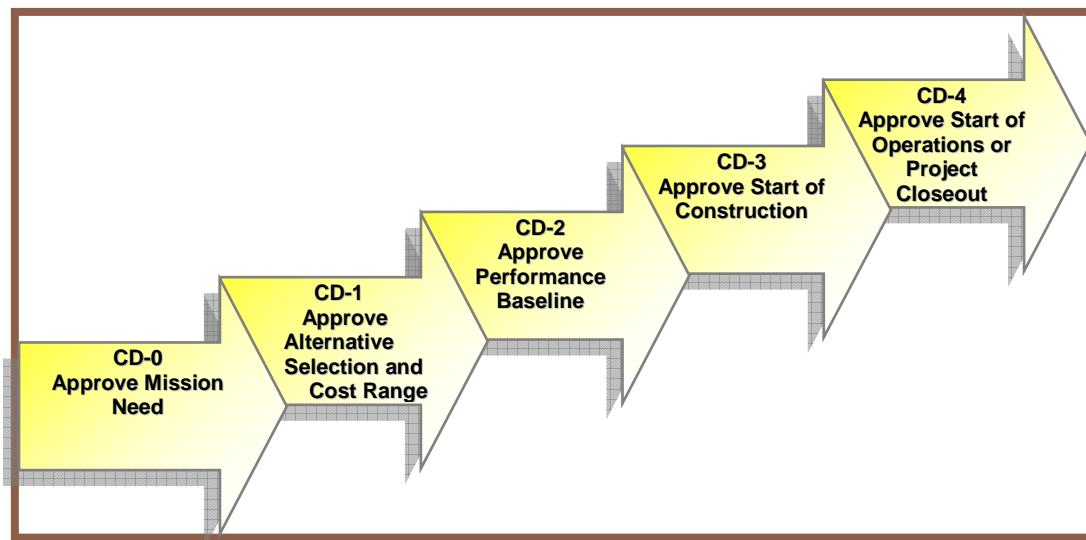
CD-0
Approve Mission Need

CD-1
Approve Alternative Selection and Cost Range

CD-2
Approve Performance Baseline

CD-3
Approve Start of Construction

CD-4
Approve Start of Operations or Project Closeout